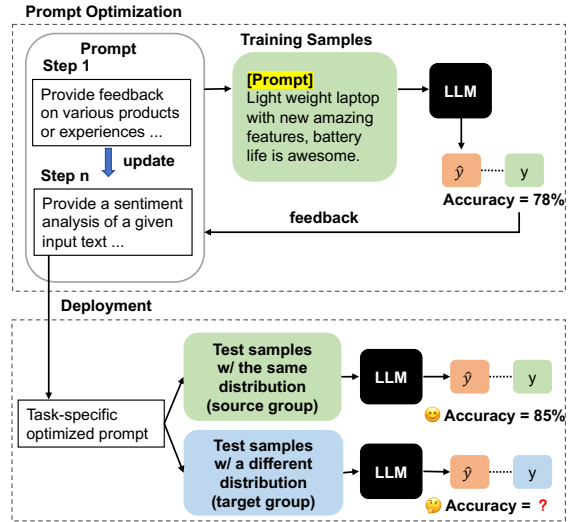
Prompt Optimization

Prompt

Step 1

Provide feedback on various products or experiences ...

update

Step n

Provide a sentiment analysis of a given input text ...

Training Samples

[Prompt] Light weight laptop with new amazing features, battery life is awesome.

LLM

$\hat{y}$

y

Accuracy = 78%

feedback

Deployment

Task-specific optimized prompt

Test samples w/ the same distribution (source group)

LLM

$\hat{y}$

y

Accuracy = 85%

Test samples w/ a different distribution (target group)

LLM

$\hat{y}$

y

Accuracy = ?